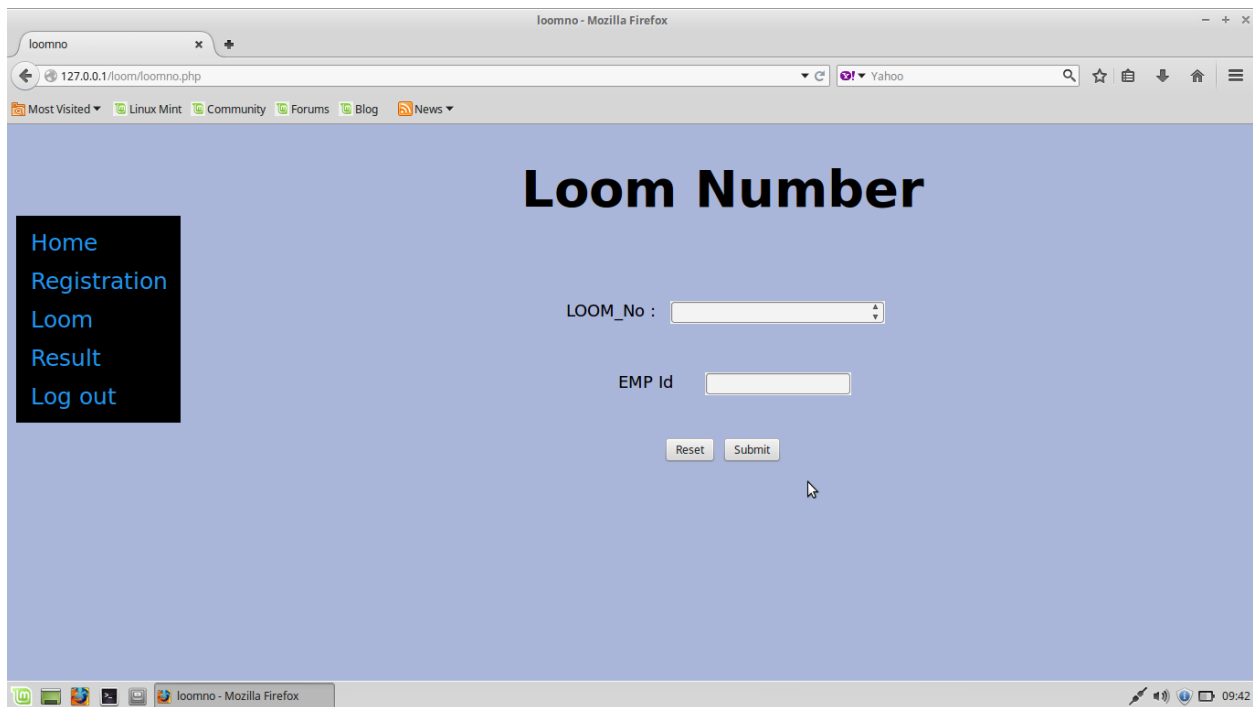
loomno - Mozilla Firefox

loomno

127.0.0.1/loom/loomno.php

Yahoo

Most Visited Linux Mint Community Forums Blog News

Loom Number

Home
Registration
Loom
Result
Log out

LOOM_No :

EMP Id

Reset Submit

loomno - Mozilla Firefox

09:42